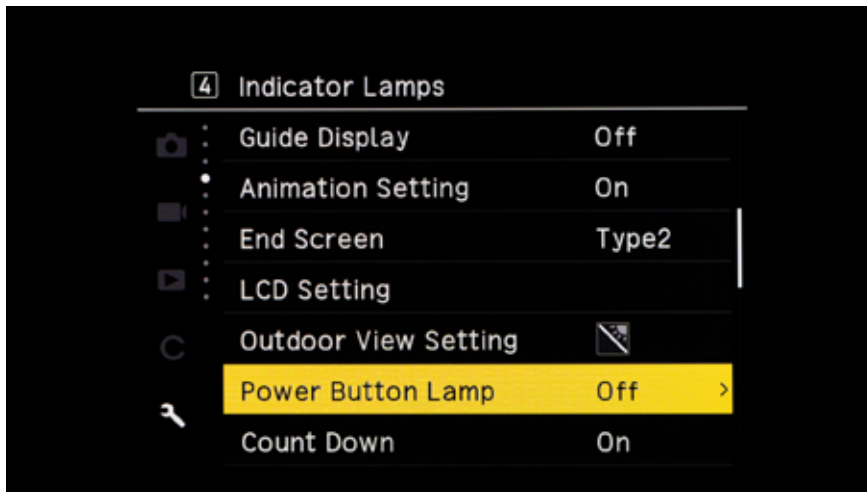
4 Indicator Lamps

| | |
|---|---|
| Guide Display | Off |
| Animation Setting | On |
| End Screen | Type2 |
| LCD Setting | |
| Outdoor View Setting | |
| Power Button Lamp | Off > |
| Count Down | On |

C